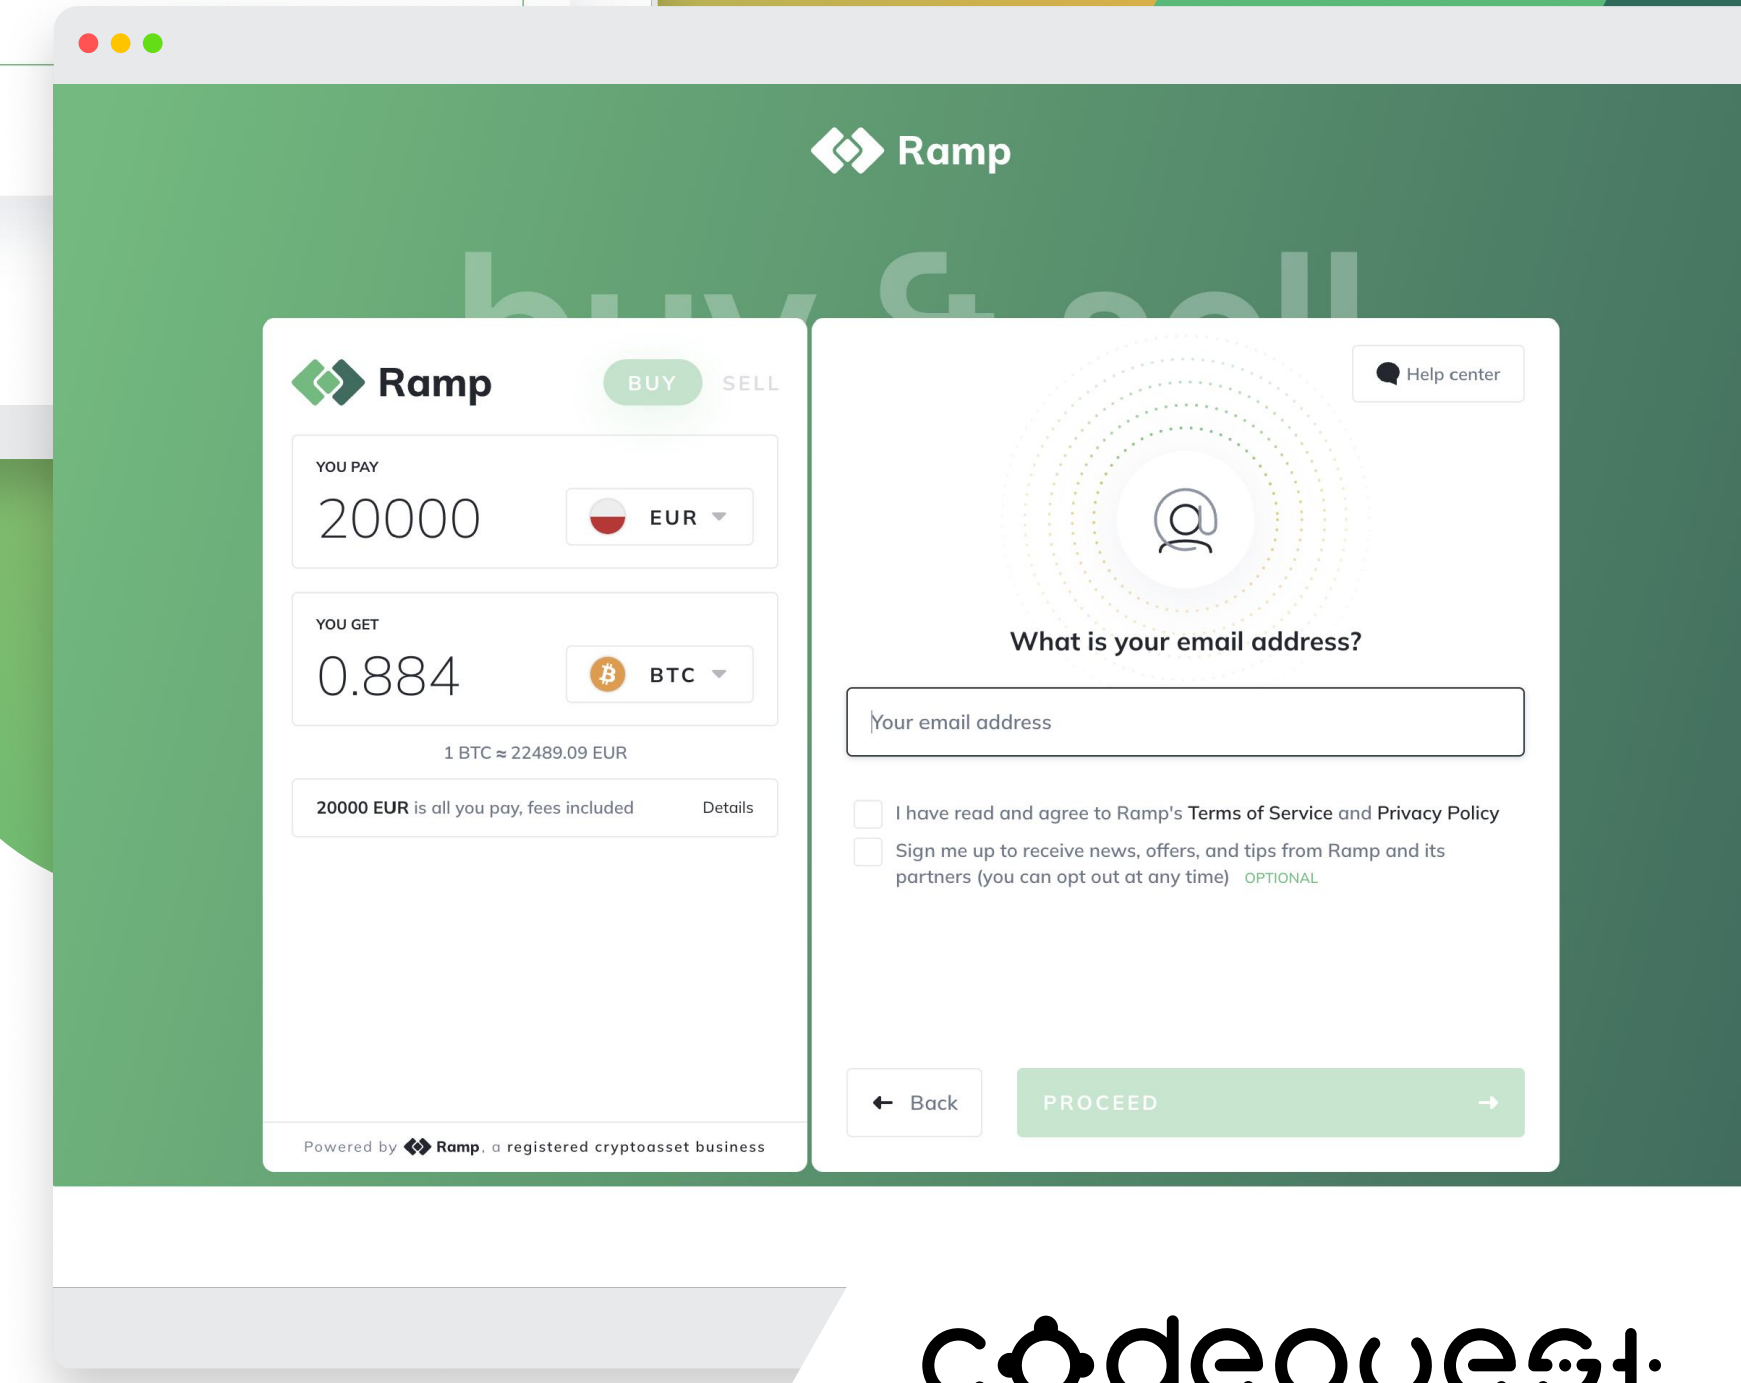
Ramp

buy & sell

Ramp

BUY SELL

YOU PAY

20000

EUR

YOU GET

0.884

BTC

1 BTC ≈ 22489.09 EUR

20000 EUR is all you pay, fees included

Details

Powered by Ramp, a registered cryptoasset business

Help center

What is your email address?

Your email address

I have read and agree to Ramp's Terms of Service and Privacy Policy

Sign me up to receive news, offers, and tips from Ramp and its partners (you can opt out at any time) OPTIONAL

Back

PROCEED

codequest